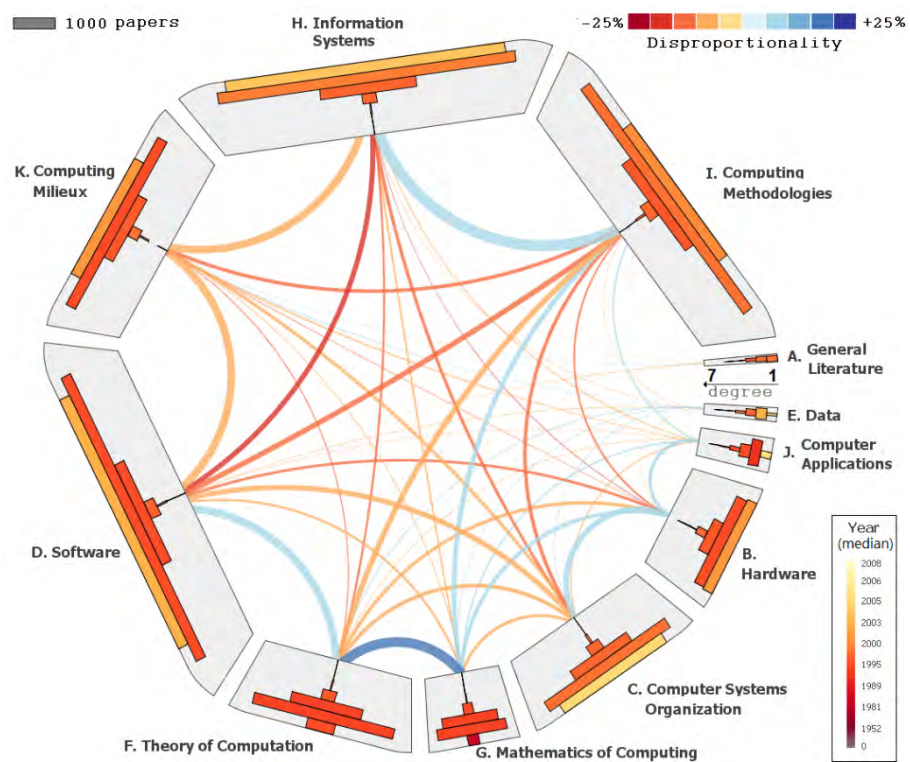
1000 papers

H. Information Systems

-25% +25%
Disproportionality

K. Computing Milieux

I. Computing Methodologies

A. General Literature

7 1
degree

E. Data

J. Computer Applications

B. Hardware

D. Software

Year (median)
2008
2006
2005
2003
2000
1995
1989
1981
1952
0

C. Computer Systems Organization

F. Theory of Computation

G. Mathematics of Computing